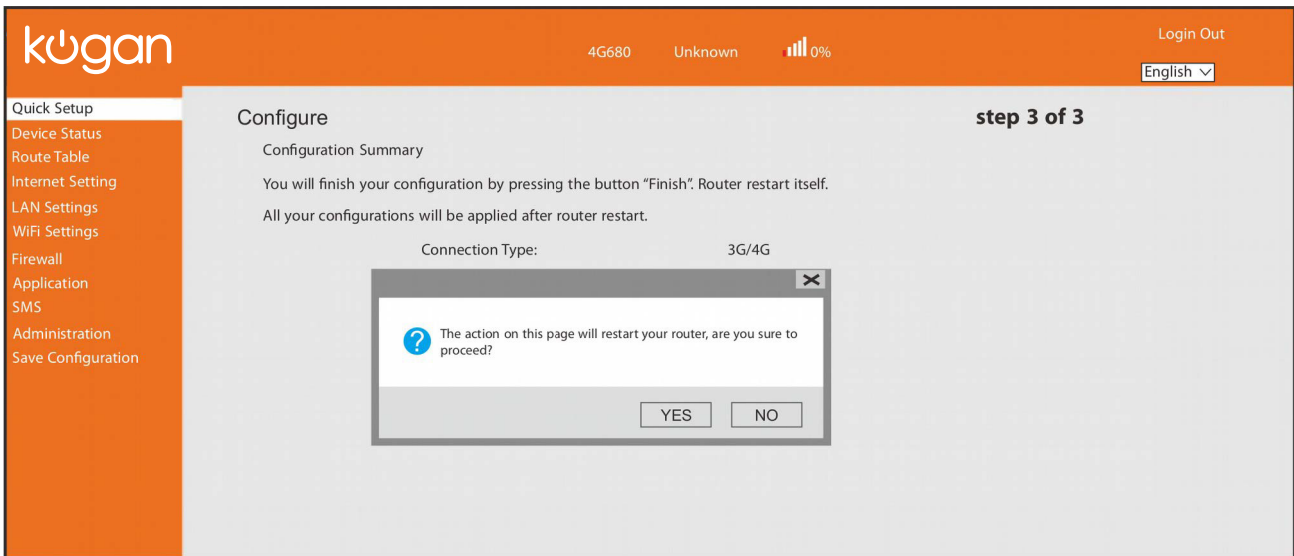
kogan

4G680 Unknown 0%

Login Out

English

Quick Setup
Device Status
Route Table
Internet Setting
LAN Settings
WiFi Settings
Firewall
Application
SMS
Administration
Save Configuration

Configure

step 3 of 3

Configuration Summary

You will finish your configuration by pressing the button “Finish”. Router restart itself.

All your configurations will be applied after router restart.

Connection Type: 3G/4G

The action on this page will restart your router, are you sure to proceed?

YES NO